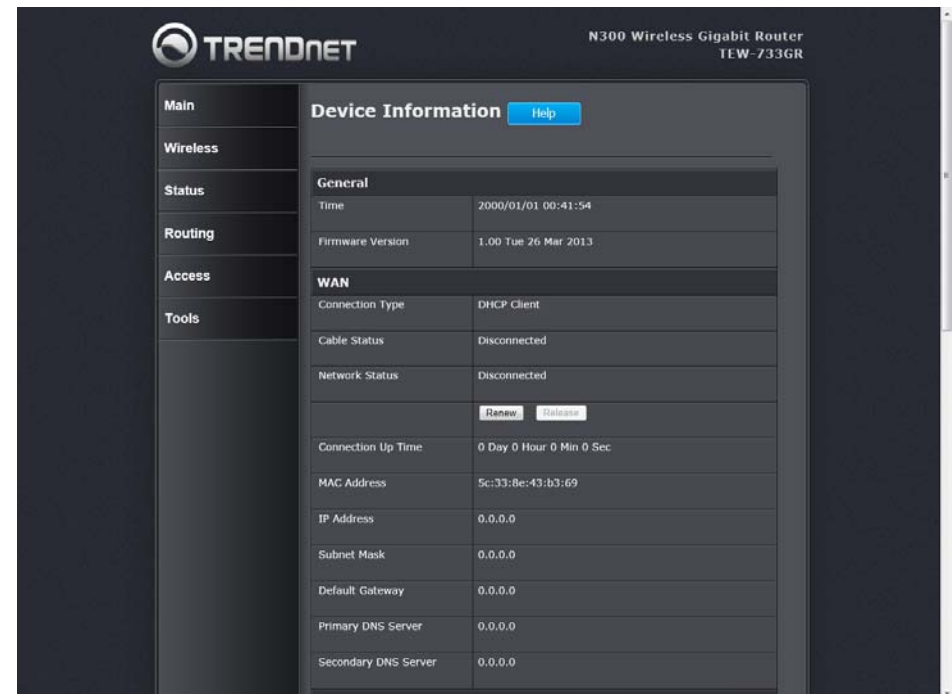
TRENDnET

N300 Wireless Gigabit Router
TEW-733GR

Main
Wireless
Status
Routing
Access
Tools

Device Information Help

| General | |
|---|---|
| Time | 2000/01/01 00:41:54 |
| Firmware Version | 1.00 Tue 26 Mar 2013 |

| WAN | |
|---|---|
| Connection Type | DHCP Client |
| Cable Status | Disconnected |
| Network Status | Disconnected |
| | Renew Release |
| Connection Up Time | 0 Day 0 Hour 0 Min 0 Sec |
| MAC Address | 5c:33:8e:43:b3:69 |
| IP Address | 0.0.0.0 |
| Subnet Mask | 0.0.0.0 |
| Default Gateway | 0.0.0.0 |
| Primary DNS Server | 0.0.0.0 |
| Secondary DNS Server | 0.0.0.0 |